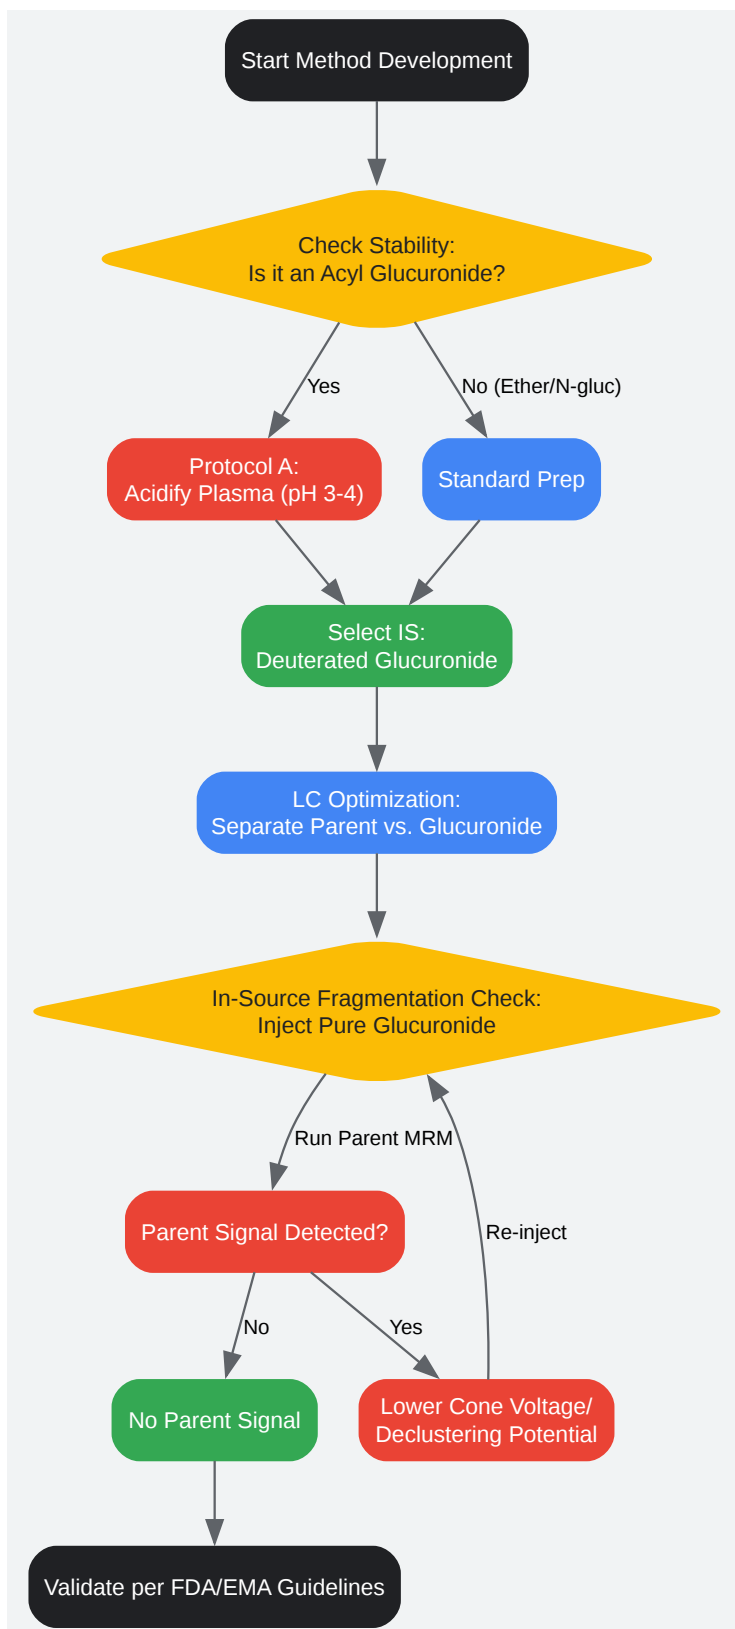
Start Method Development

Check Stability:
Is it an Acyl Glucuronide?

Yes

No (Ether/N-gluc)

Protocol A:
Acidify Plasma (pH 3-4)

Standard Prep

Select IS:
Deuterated Glucuronide

LC Optimization:
Separate Parent vs. Glucuronide

In-Source Fragmentation Check:
Inject Pure Glucuronide

Run Parent MRM

Re-inject

Parent Signal Detected?

No

Yes

No Parent Signal

Lower Cone Voltage/
Declustering Potential

Validate per FDA/EMA Guidelines